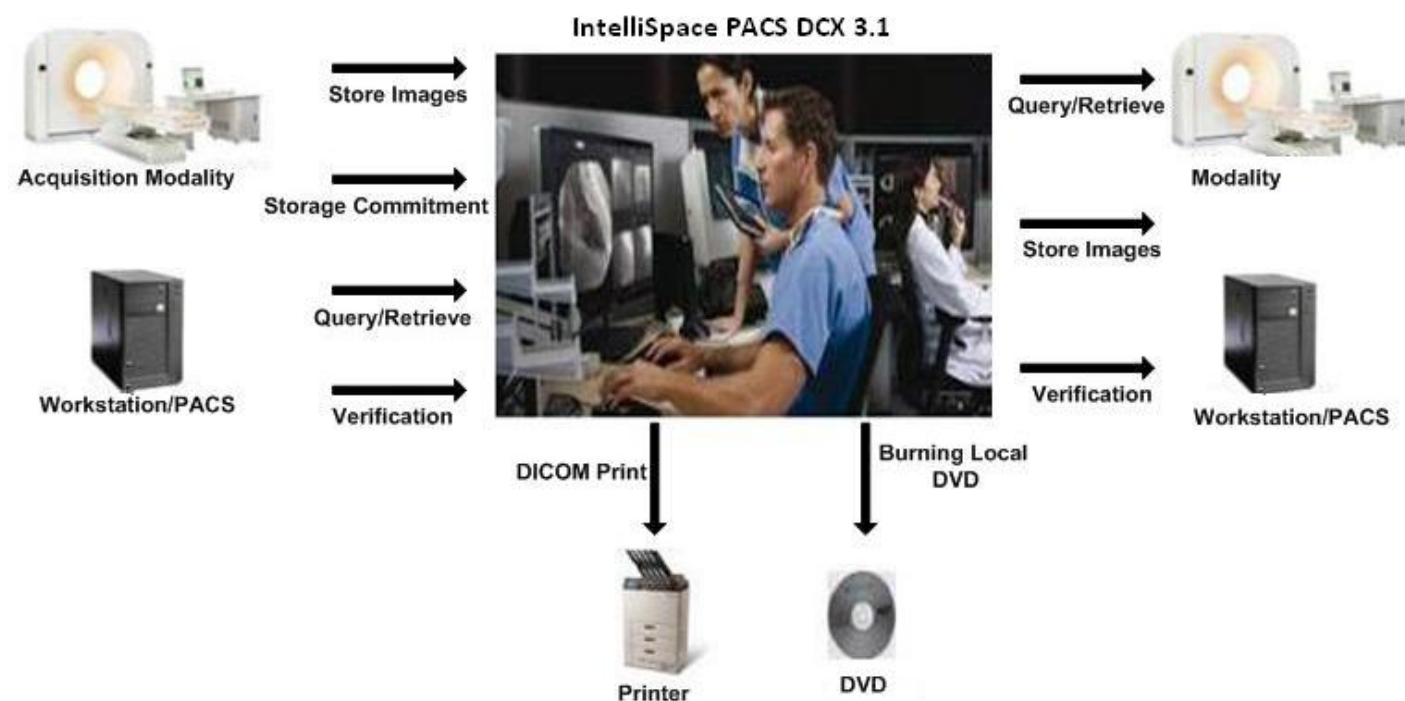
IntelliSpace PACS DCX 3.1

Acquisition Modality

Store Images

Storage Commitment

Workstation/PACS

Query/Retrieve

Verification

Query/Retrieve

Modality

Store Images

Verification

Workstation/PACS

DICOM Print

Burning Local DVD

Printer

DVD